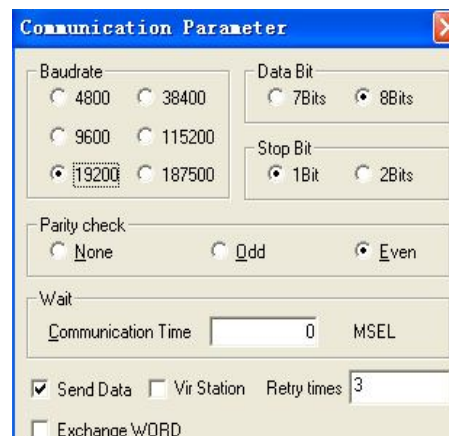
Communication Parameter

Baudrate
4800
38400
9600
115200
19200
187500

Data Bit
7Bits
8Bits

Stop Bit
1Bit
2Bits

Parity check
None
Odd
Even

Wait
Communication Time
0
MSEL

Send Data
Vir Station
Retry times
3

Exchange WORD